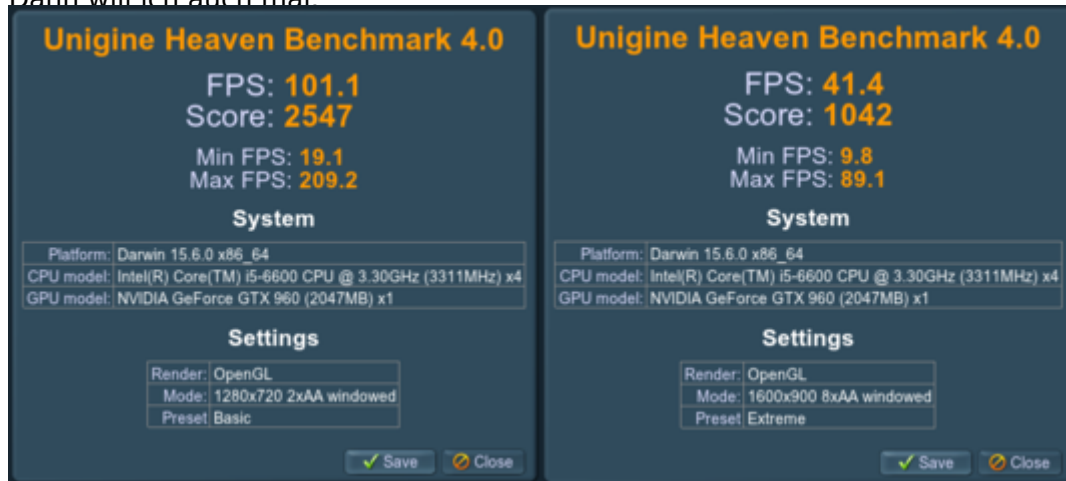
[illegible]

Unigine Heaven Benchmark 4.0

FPS: 101.1
Score: 2547

Min FPS: 19.1
Max FPS: 209.2

System

| Platform: | Darwin 15.6.0 x86_64 |
|---|---|
| CPU model: | Intel(R) Core(TM) i5-6600 CPU @ 3.30GHz (3311MHz) x4 |
| GPU model: | NVIDIA GeForce GTX 960 (2047MB) x1 |

Settings

| Render: | OpenGL |
|---|---|
| Mode: | 1280x720 2xAA windowed |
| Preset | Basic |

Save Close

Unigine Heaven Benchmark 4.0

FPS: 41.4
Score: 1042

Min FPS: 9.8
Max FPS: 89.1

System

| Platform: | Darwin 15.6.0 x86_64 |
|---|---|
| CPU model: | Intel(R) Core(TM) i5-6600 CPU @ 3.30GHz (3311MHz) x4 |
| GPU model: | NVIDIA GeForce GTX 960 (2047MB) x1 |

Settings

| Render: | OpenGL |
|---|---|
| Mode: | 1600x900 8xAA windowed |
| Preset | Extreme |

Save Close